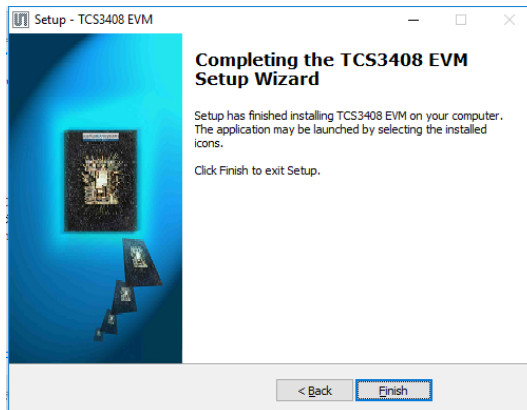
Setup - TCS3408 EVM

Completing the TCS3408 EVM Setup Wizard

Setup has finished installing TCS3408 EVM on your computer. The application may be launched by selecting the installed icons.

Click Finish to exit Setup.

< Back

Finish